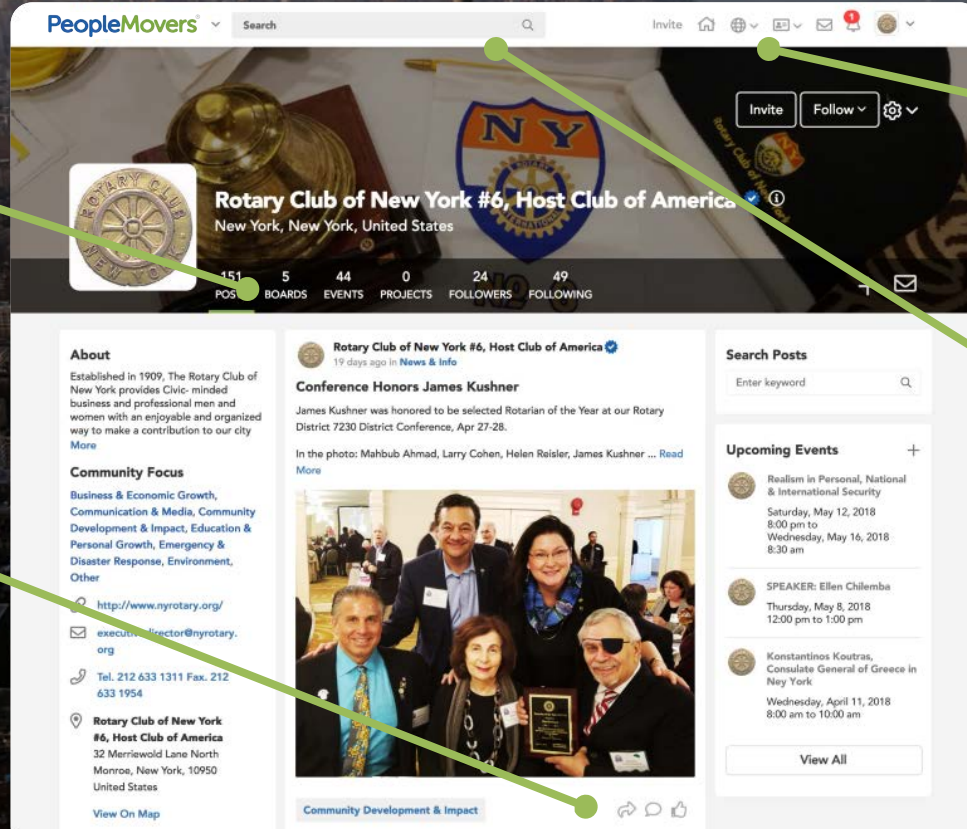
PeopleMovers

Search

Invite

Invite

Follow

Rotary Club of New York #6, Host Club of America

New York, New York, United States

151 POSTS 5 BOARDS 44 EVENTS 0 PROJECTS 24 FOLLOWERS 49 FOLLOWING

About

Established in 1909, The Rotary Club of New York provides Civic- minded business and professional men and women with an enjoyable and organized way to make a contribution to our city More

Community Focus

Business & Economic Growth, Communication & Media, Community Development & Impact, Education & Personal Growth, Emergency & Disaster Response, Environment, Other

http://www.nyrotary.org/

executivedirector@nyrotary.org

Tel. 212 633 1311 Fax. 212 633 1954

Rotary Club of New York #6, Host Club of America
32 Merriewold Lane North
Monroe, New York, 10950
United States

View On Map

Rotary Club of New York #6, Host Club of America
19 days ago in News & Info

Conference Honors James Kushner

James Kushner was honored to be selected Rotarian of the Year at our Rotary District 7230 District Conference, Apr 27-28.

In the photo: Mahbub Ahmad, Larry Cohen, Helen Reisler, James Kushner ... Read More

Community Development & Impact

Search Posts

Enter keyword

Upcoming Events

Realism in Personal, National & International Security
Saturday, May 12, 2018 8:00 pm to Wednesday, May 16, 2018 8:30 am

SPEAKER: Ellen Chilemba
Thursday, May 8, 2018 12:00 pm to 1:00 pm

Konstantinos Koutras, Consulate General of Greece in Ney York
Wednesday, April 11, 2018 8:00 am to 10:00 am

View All